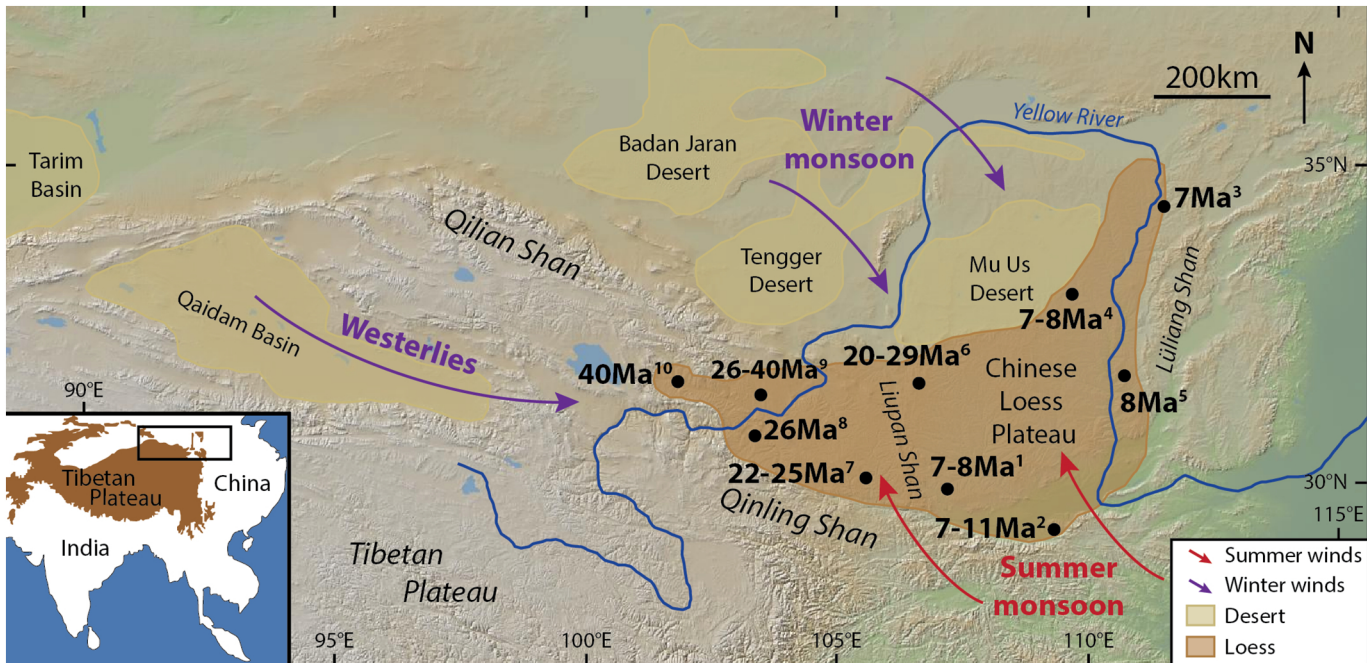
N
200km
Yellow River
35°N
Tarim Basin
Badan Jaran Desert
Winter monsoon
Qilian Shan
Tengger Desert
Mu Us Desert
7Ma$^3$
Lüliang Shan
Qaidam Basin
Westerlies
7-8Ma$^4$
90°E
40Ma$^{10}$
26-40Ma$^9$
20-29Ma$^6$
Chinese Loess Plateau
8Ma$^5$
Liupan Shan
26Ma$^8$
Tibetan Plateau
China
India
22-25Ma$^7$
7-8Ma$^1$
30°N
Qinling Shan
7-11Ma$^2$
115°E
Tibetan Plateau
Summer monsoon
Summer winds
Winter winds
Desert
Loess
95°E
100°E
105°E
110°E